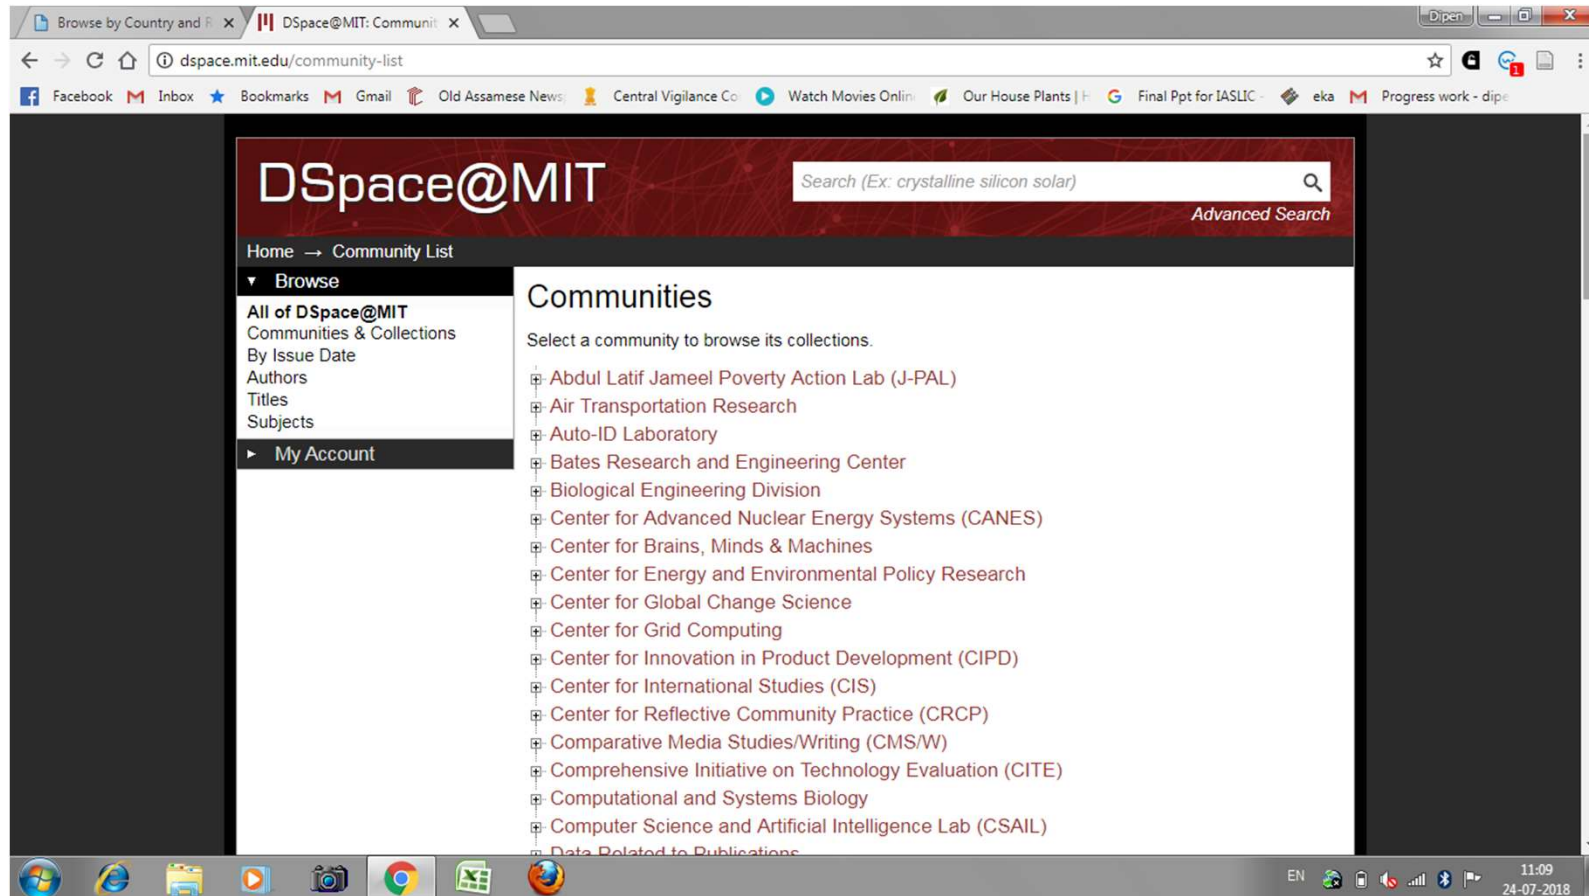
Browse by Country and R ×
DSpace@MIT: Communit ×
Dipen
dspace.mit.edu/community-list
Facebook Inbox Bookmarks Gmail Old Assamese News Central Vigilance Co Watch Movies Onlin Our House Plants | H Final Ppt for IASLIC - eka Progress work - dipe

DSpace@MIT
Search (Ex: crystalline silicon solar)
Advanced Search
Home → Community List
Browse
All of DSpace@MIT
Communities & Collections
By Issue Date
Authors
Titles
Subjects
My Account

Communities

Select a community to browse its collections.

Abdul Latif Jameel Poverty Action Lab (J-PAL)
Air Transportation Research
Auto-ID Laboratory
Bates Research and Engineering Center
Biological Engineering Division
Center for Advanced Nuclear Energy Systems (CANES)
Center for Brains, Minds & Machines
Center for Energy and Environmental Policy Research
Center for Global Change Science
Center for Grid Computing
Center for Innovation in Product Development (CIPD)
Center for International Studies (CIS)
Center for Reflective Community Practice (CRCP)
Comparative Media Studies/Writing (CMS/W)
Comprehensive Initiative on Technology Evaluation (CITE)
Computational and Systems Biology
Computer Science and Artificial Intelligence Lab (CSAIL)
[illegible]

EN 11:09 24-07-2018